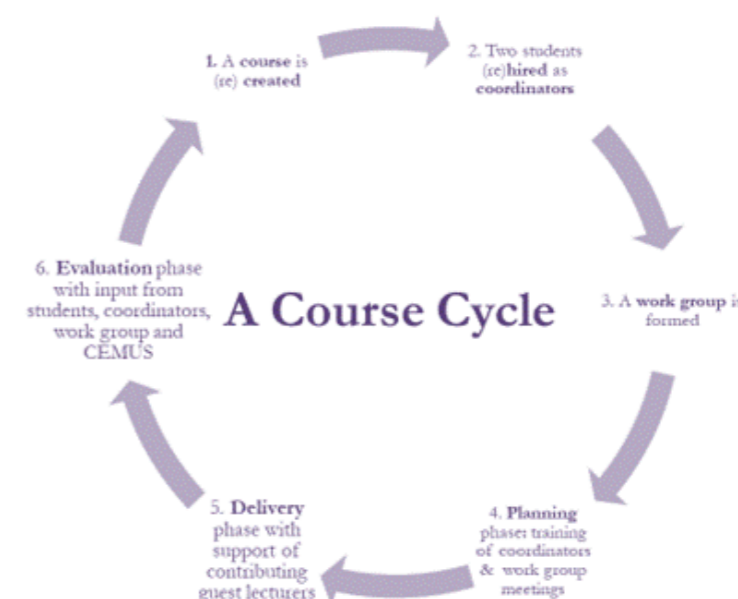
1. A course is (re) created

2. Two students (re)hired as coordinators

3. A work group is formed

4. Planning phase: training of coordinators & work group meetings

5. Delivery phase with support of contributing guest lecturers

6. Evaluation phase with input from students, coordinators, work group and CEMUS

A Course Cycle